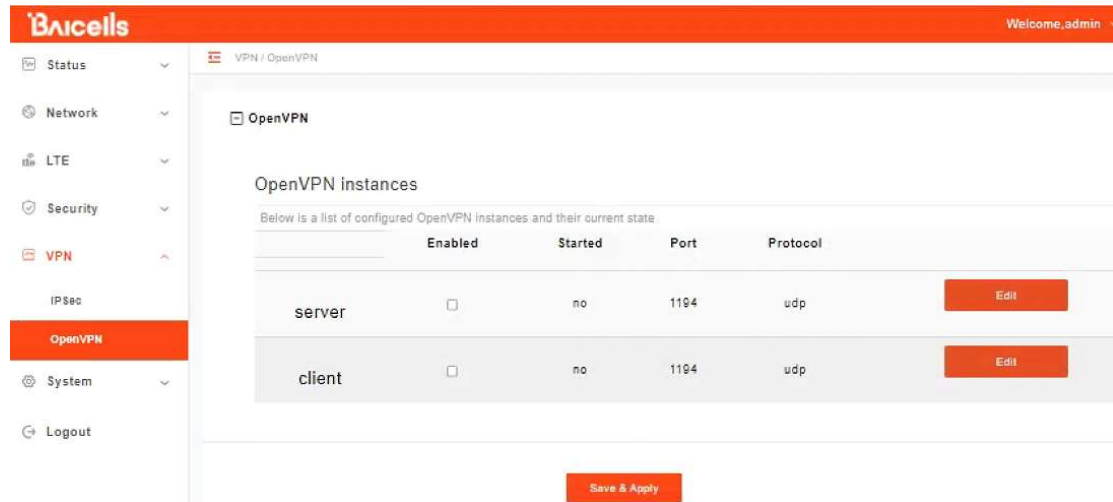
Baicells

Welcome,admin

Status

Network

LTE

Security

VPN

IPSec

OpenVPN

System

Logout

VPN / OpenVPN

OpenVPN

OpenVPN instances

Below is a list of configured OpenVPN instances and their current state

| | Enabled | Started | Port | Protocol | |
|---|---|---|---|---|---|
| server | ☐ | no | 1194 | udp | Edit |
| client | ☐ | no | 1194 | udp | Edit |

Save & Apply